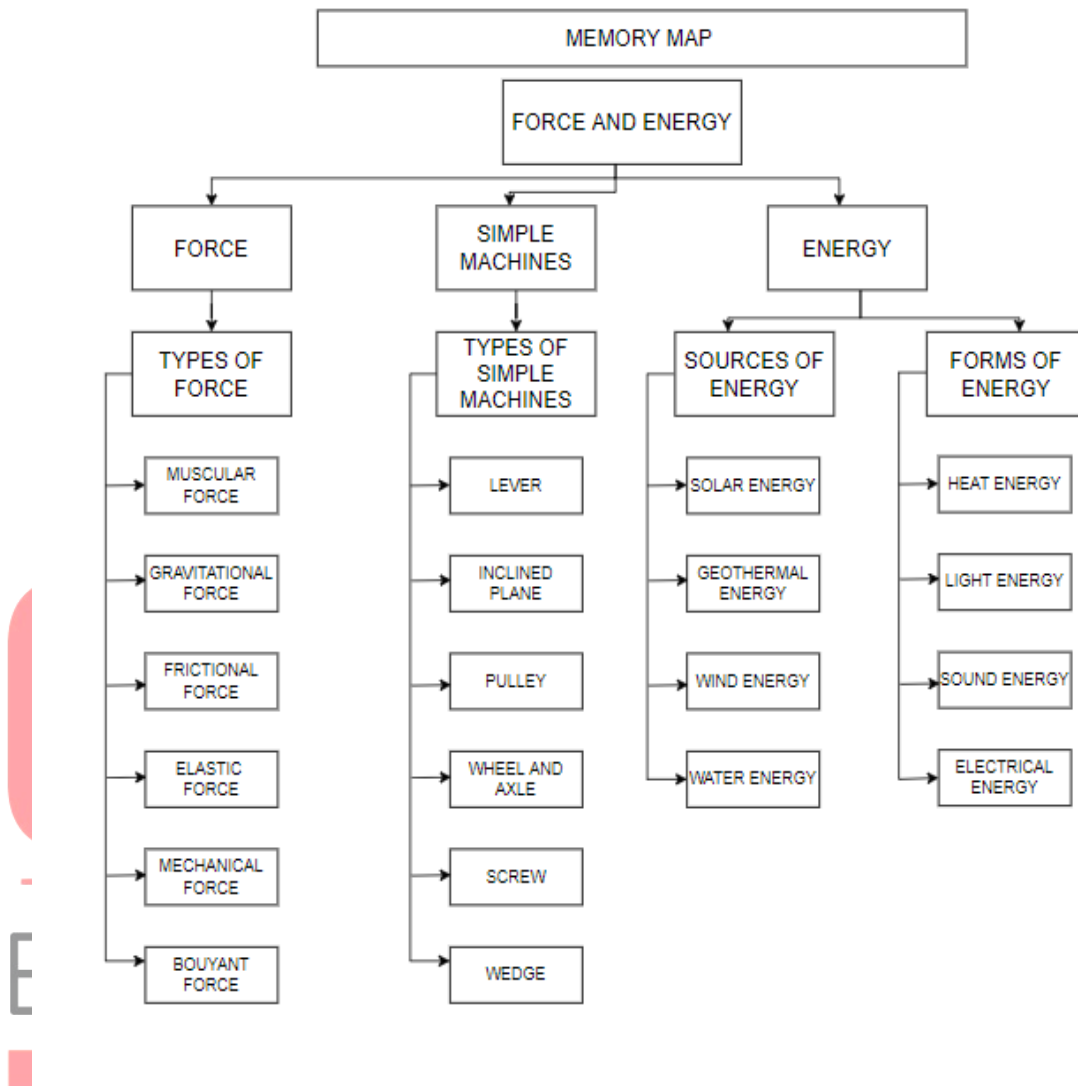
MEMORY MAP

FORCE AND ENERGY

FORCE

TYPES OF FORCE

MUSCULAR FORCE

GRAVITATIONAL FORCE

FRICTIONAL FORCE

ELASTIC FORCE

MECHANICAL FORCE

BOUYANT FORCE

SIMPLE MACHINES

TYPES OF SIMPLE MACHINES

LEVER

INCLINED PLANE

PULLEY

WHEEL AND AXLE

SCREW

WEDGE

ENERGY

SOURCES OF ENERGY

SOLAR ENERGY

GEOTHERMAL ENERGY

WIND ENERGY

WATER ENERGY

FORMS OF ENERGY

HEAT ENERGY

LIGHT ENERGY

SOUND ENERGY

ELECTRICAL ENERGY